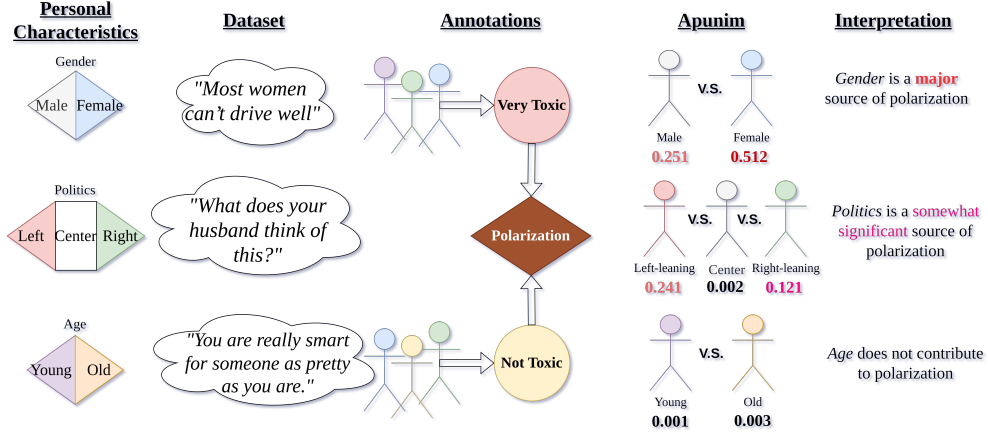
Personal Characteristics

Dataset

Annotations

Apunim

Interpretation

Gender
Male Female

"Most women can't drive well"

Very Toxic

V.S.
Male Female
0.251 0.512

Gender is a major source of polarization

Politics
Left Center Right

"What does your husband think of this?"

Polarization

V.S. V.S.
Left-leaning Center Right-leaning
0.241 0.002 0.121

Politics is a somewhat significant source of polarization

Age
Young Old

"You are really smart for someone as pretty as you are."

Not Toxic

V.S.
Young Old
0.001 0.003

Age does not contribute to polarization